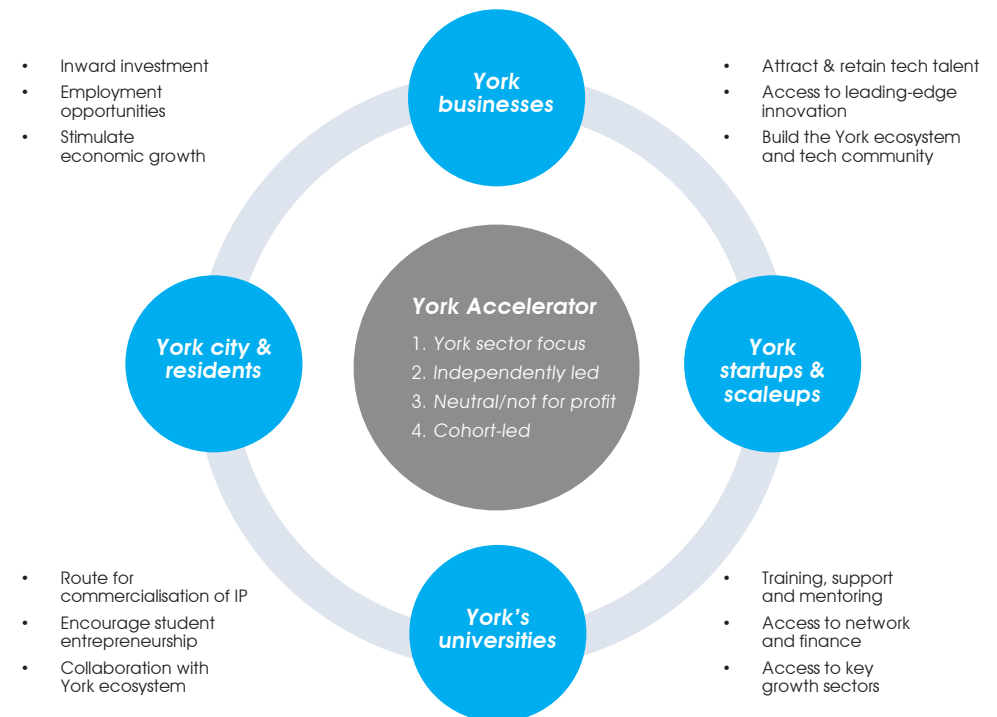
York businesses

- Inward investment
- Employment opportunities
- Stimulate economic growth

- Attract & retain tech talent
- Access to leading-edge innovation
- Build the York ecosystem and tech community

York city & residents

York Accelerator
1. York sector focus
2. Independently led
3. Neutral/not for profit
4. Cohort-led

York startups & scaleups

- Route for commercialisation of IP
- Encourage student entrepreneurship
- Collaboration with York ecosystem

York's universities

- Training, support and mentoring
- Access to network and finance
- Access to key growth sectors